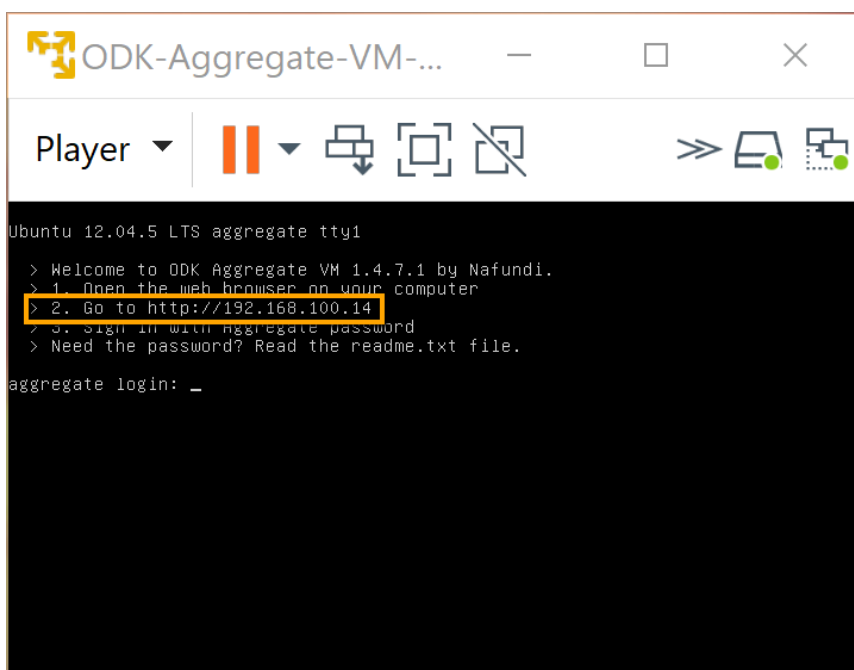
ODK-Aggregate-VM-...

Player

Ubuntu 12.04.5 LTS aggregate tty1

> Welcome to ODK Aggregate VM 1.4.7.1 by Nafundi.
> 1. Open the web browser on your computer
> 2. Go to http://192.168.100.14
> 3. Sign in with Aggregate password
> Need the password? Read the readme.txt file.

aggregate login: _